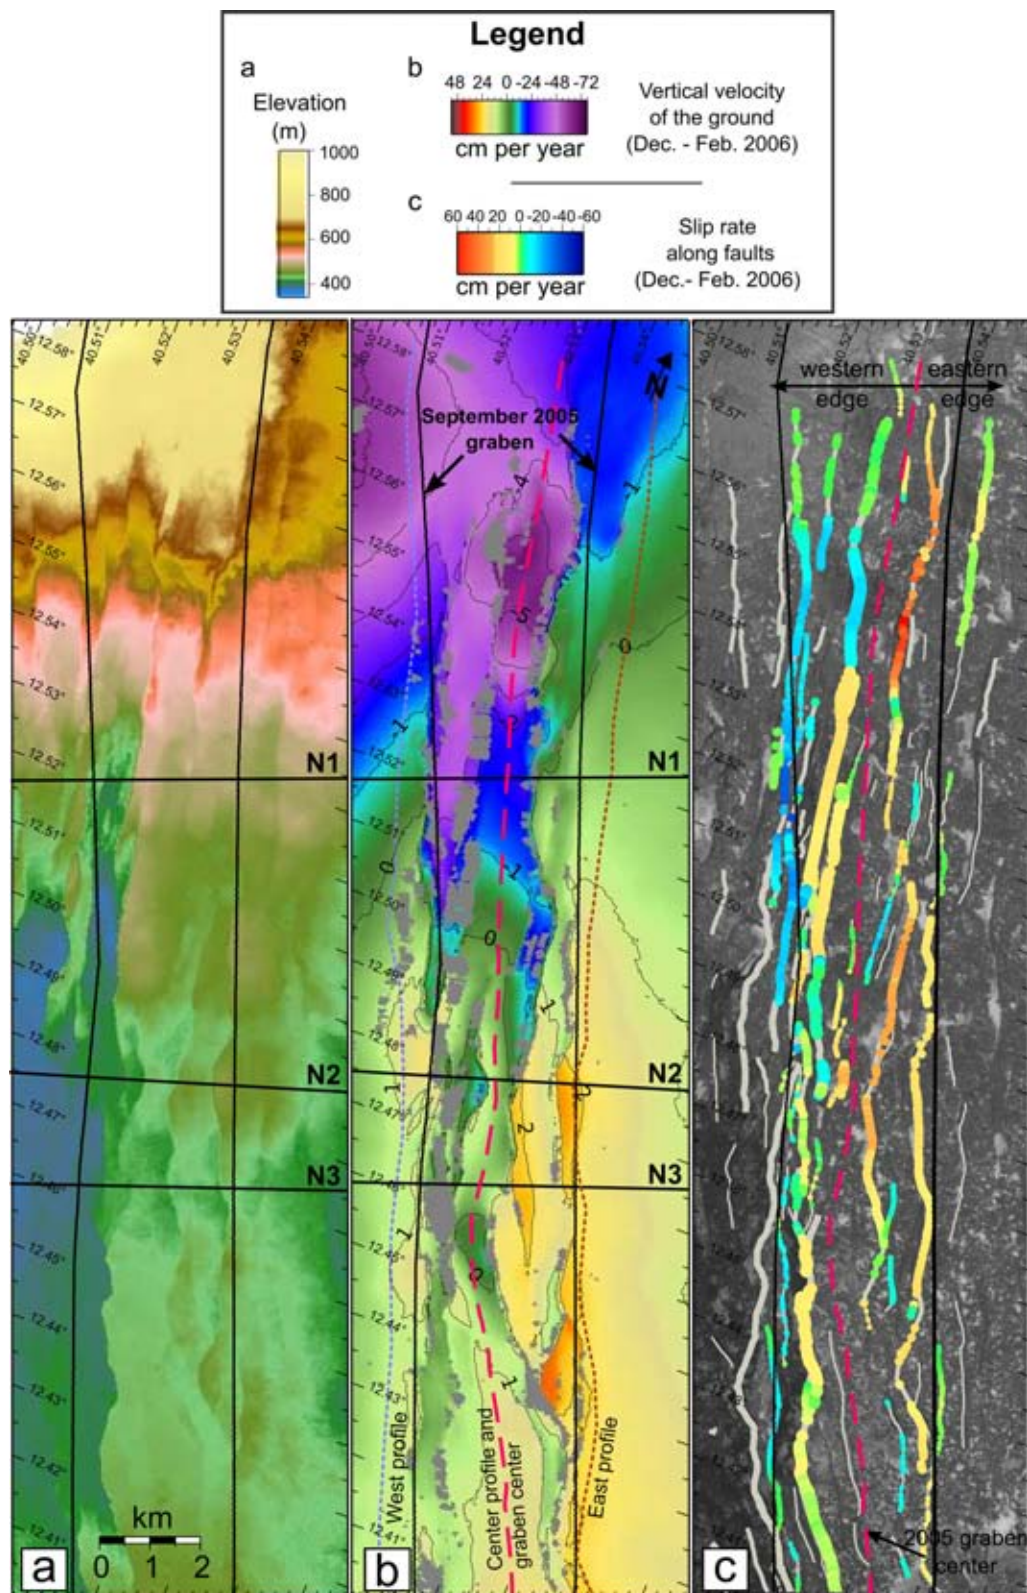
Legend

a
Elevation (m)
1000
800
600
400

b
48 24 0 -24 -48 -72
cm per year
Vertical velocity of the ground (Dec. - Feb. 2006)

c
60 40 20 0 -20 -40 -60
cm per year
Slip rate along faults (Dec.- Feb. 2006)

40.50° 40.51° 40.52° 40.53° 40.54°
12.58° 12.57° 12.56° 12.55° 12.54° 12.53° 12.52° 12.51° 12.50° 12.49° 12.48° 12.47° 12.46° 12.45° 12.44° 12.43° 12.42° 12.41°
N1
N2
N3
km
0 1 2
a

September 2005 graben
N
-4
-5
-1
-1
0
-1
0
1
N1
N2
N3
1
2
2
1
1
0
West profile
Center profile and graben center
East profile
b

western edge
eastern edge
2005 graben center
c